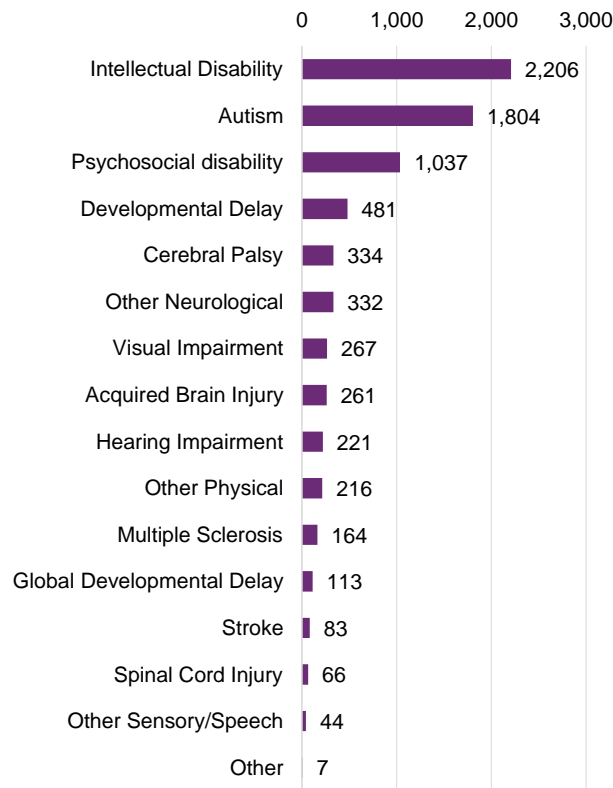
| | |
|---|---|
| Intellectual Disability | 2,206 |
| Autism | 1,804 |
| Psychosocial disability | 1,037 |
| Developmental Delay | 481 |
| Cerebral Palsy | 334 |
| Other Neurological | 332 |
| Visual Impairment | 267 |
| Acquired Brain Injury | 261 |
| Hearing Impairment | 221 |
| Other Physical | 216 |
| Multiple Sclerosis | 164 |
| Global Developmental Delay | 113 |
| Stroke | 83 |
| Spinal Cord Injury | 66 |
| Other Sensory/Speech | 44 |
| Other | 7 |

0 1,000 2,000 3,000